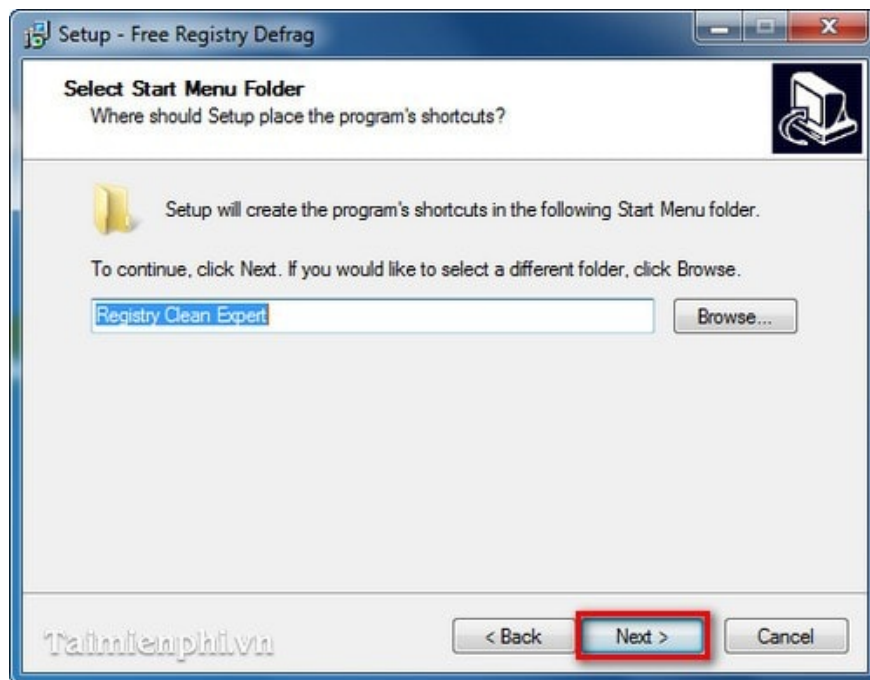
Setup - Free Registry Defrag

Select Start Menu Folder
Where should Setup place the program's shortcuts?

Setup will create the program's shortcuts in the following Start Menu folder.

To continue, click Next. If you would like to select a different folder, click Browse.

Registry Clean Expert

Browse...

Taimienphi.vn

< Back

Next >

Cancel